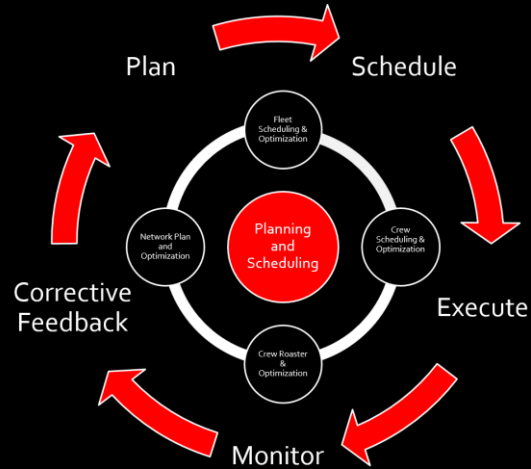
Plan

Schedule

Fleet Scheduling & Optimization

Network Plan and Optimization

Planning and Scheduling

Crew Scheduling & Optimization

Crew Roaster & Optimization

Corrective Feedback

Execute

Monitor